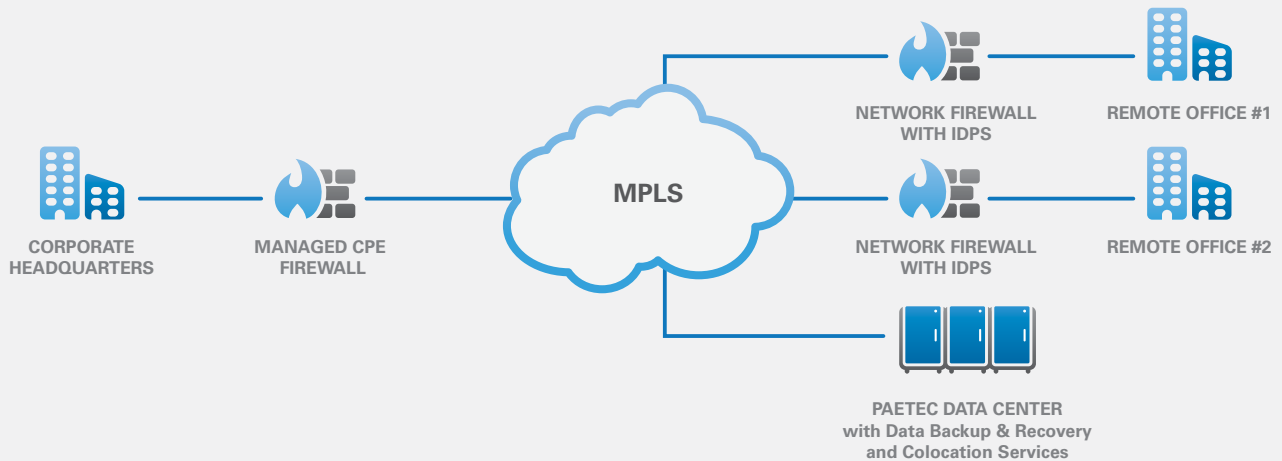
CORPORATE HEADQUARTERS

MANAGED CPE FIREWALL

MPLS

NETWORK FIREWALL WITH IDPS

REMOTE OFFICE #1

NETWORK FIREWALL WITH IDPS

REMOTE OFFICE #2

PAETEC DATA CENTER with Data Backup & Recovery and Colocation Services